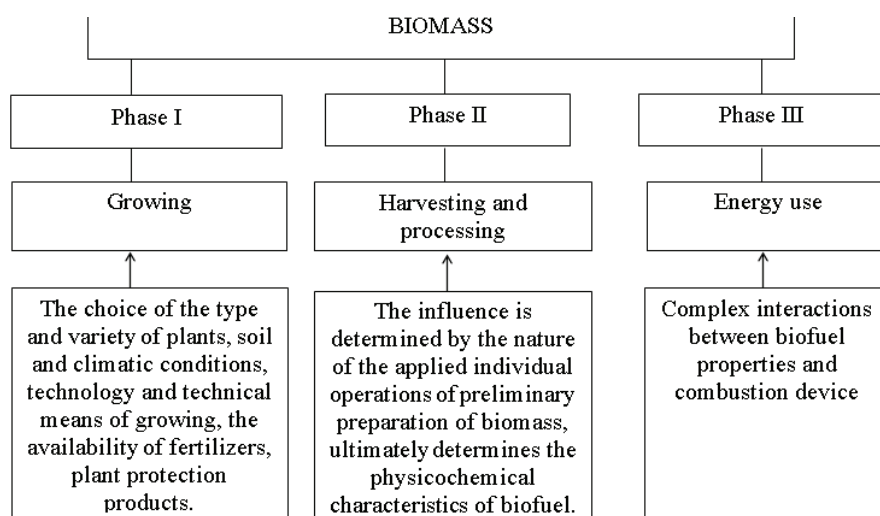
BIOMASS

Phase I

Growing

The choice of the type and variety of plants, soil and climatic conditions, technology and technical means of growing, the availability of fertilizers, plant protection products.

Phase II

Harvesting and processing

The influence is determined by the nature of the applied individual operations of preliminary preparation of biomass, ultimately determines the physicochemical characteristics of biofuel.

Phase III

Energy use

Complex interactions between biofuel properties and combustion device